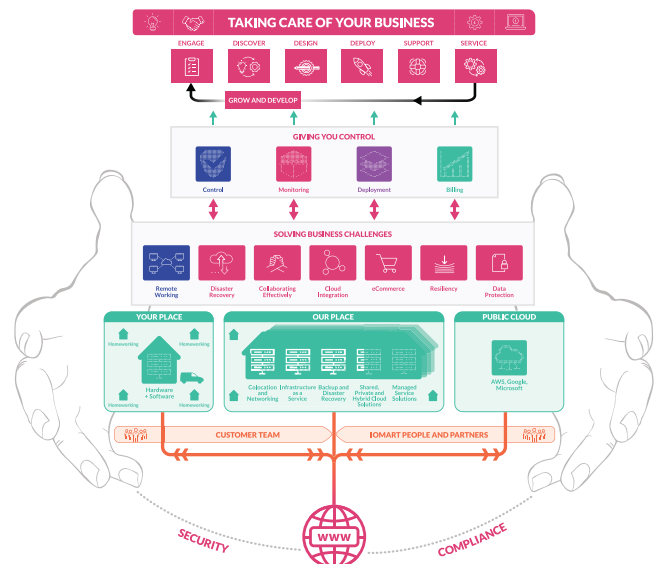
TAKING CARE OF YOUR BUSINESS

ENGAGE
DISCOVER
DESIGN
DEPLOY
SUPPORT
SERVICE

GROW AND DEVELOP

GIVING YOU CONTROL

Control
Monitoring
Deployment
Billing

SOLVING BUSINESS CHALLENGES

Remote Working
Disaster Recovery
Collaborating Effectively
Cloud Integration
eCommerce
Resiliency
Data Protection

YOUR PLACE

Homeworking
Homeworking
Hardware + Software
Homeworking
Homeworking

OUR PLACE

Colocation and Networking
Infrastructure as a Service
Backup and Disaster Recovery
Shared, Private and Hybrid Cloud Solutions
Managed Service Solutions

PUBLIC CLOUD

AWS, Google, Microsoft

CUSTOMER TEAM
IOMART PEOPLE AND PARTNERS

WWW

SECURITY
COMPLIANCE